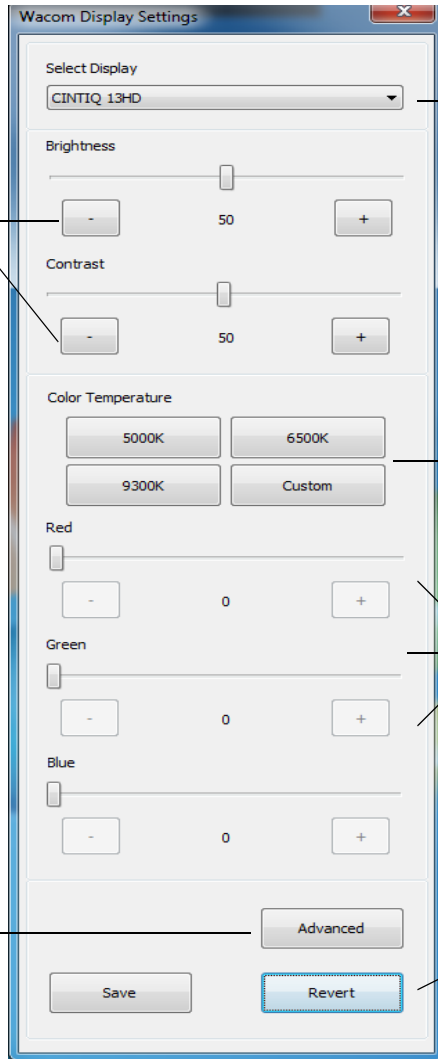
Wacom Display Settings

Select Display

CINTIQ 13HD

Brightness

-

50

+

Contrast

-

50

+

Color Temperature

5000K

6500K

9300K

Custom

Red

-

0

+

Green

-

0

+

Blue

-

0

+

Advanced

Save

Revert